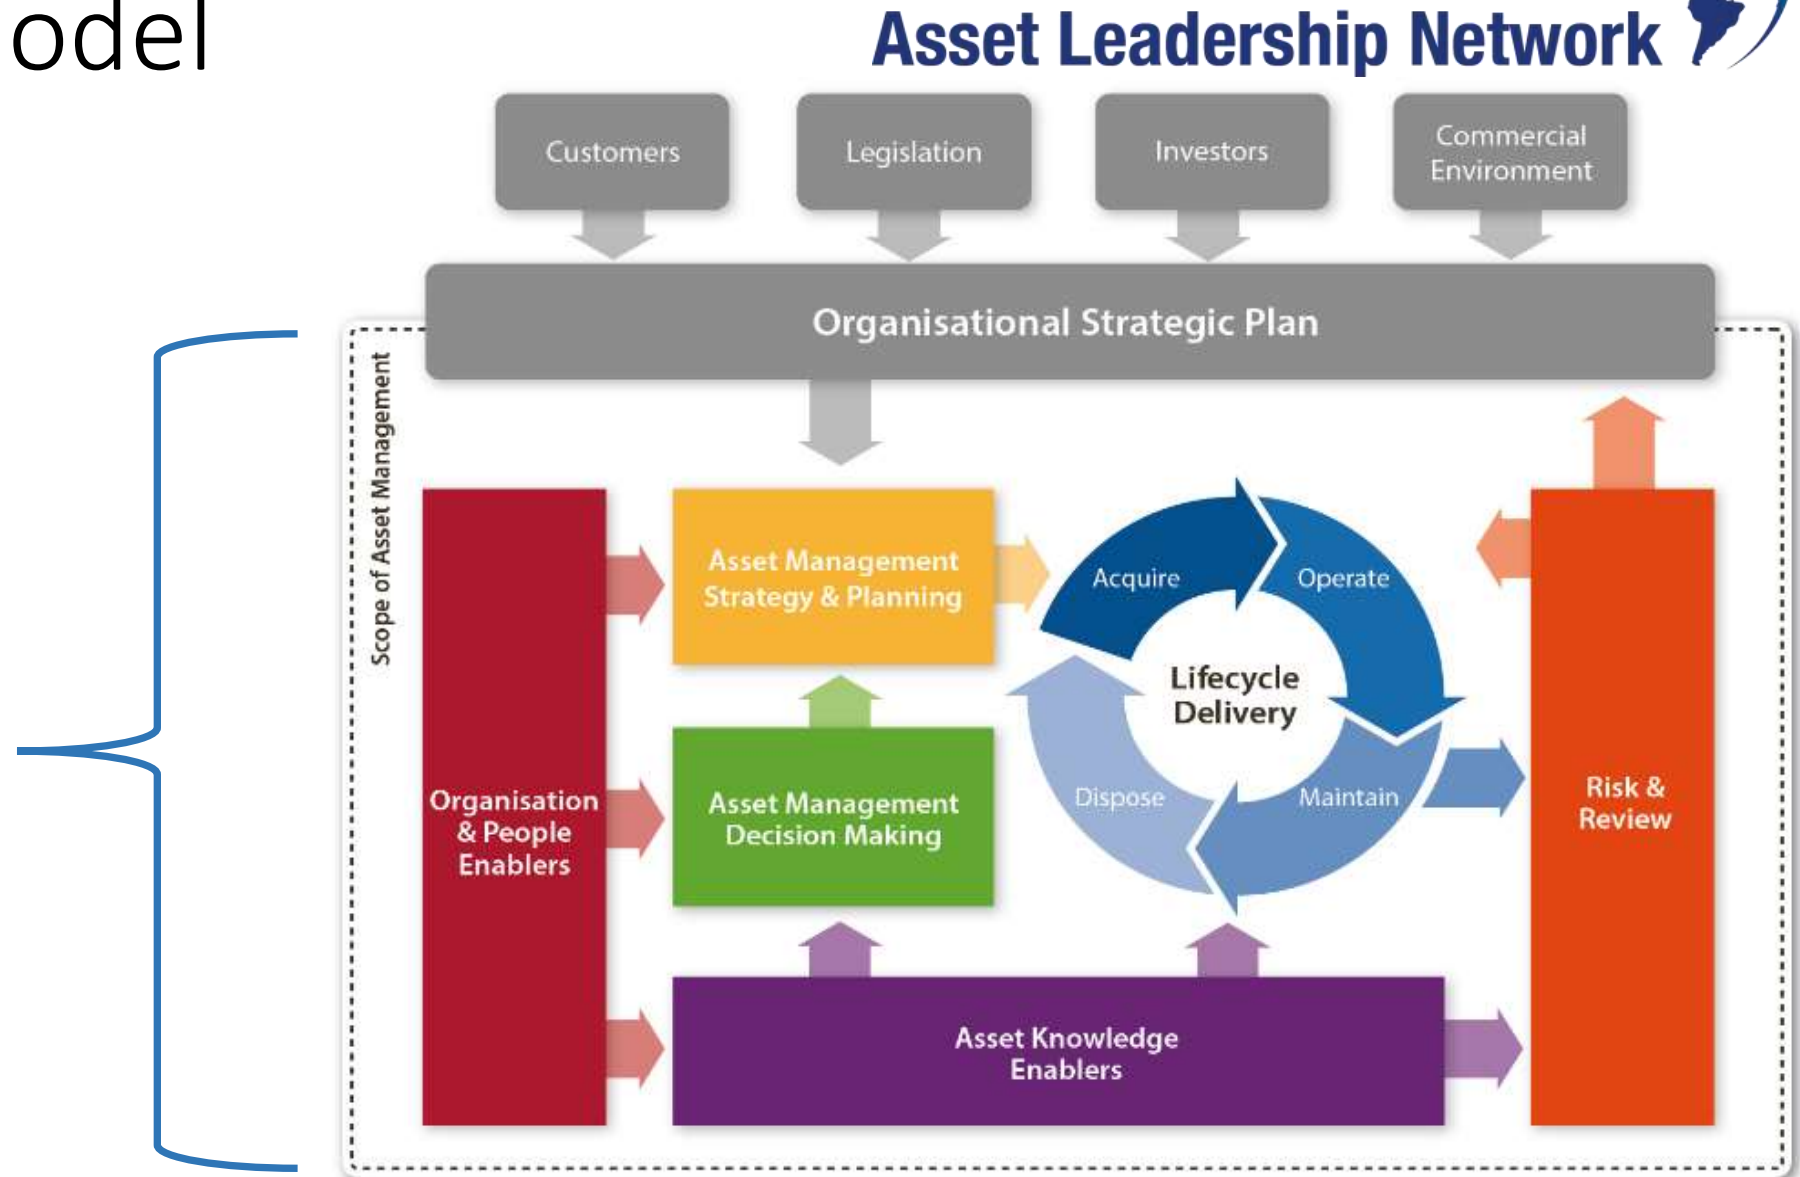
odel

Asset Leadership Network

Customers

Legislation

Investors

Commercial Environment

Organisational Strategic Plan

Scope of Asset Management

Organisation & People Enablers

Asset Management Strategy & Planning

Asset Management Decision Making

Acquire

Operate

Lifecycle Delivery

Dispose

Maintain

Risk & Review

Asset Knowledge Enablers